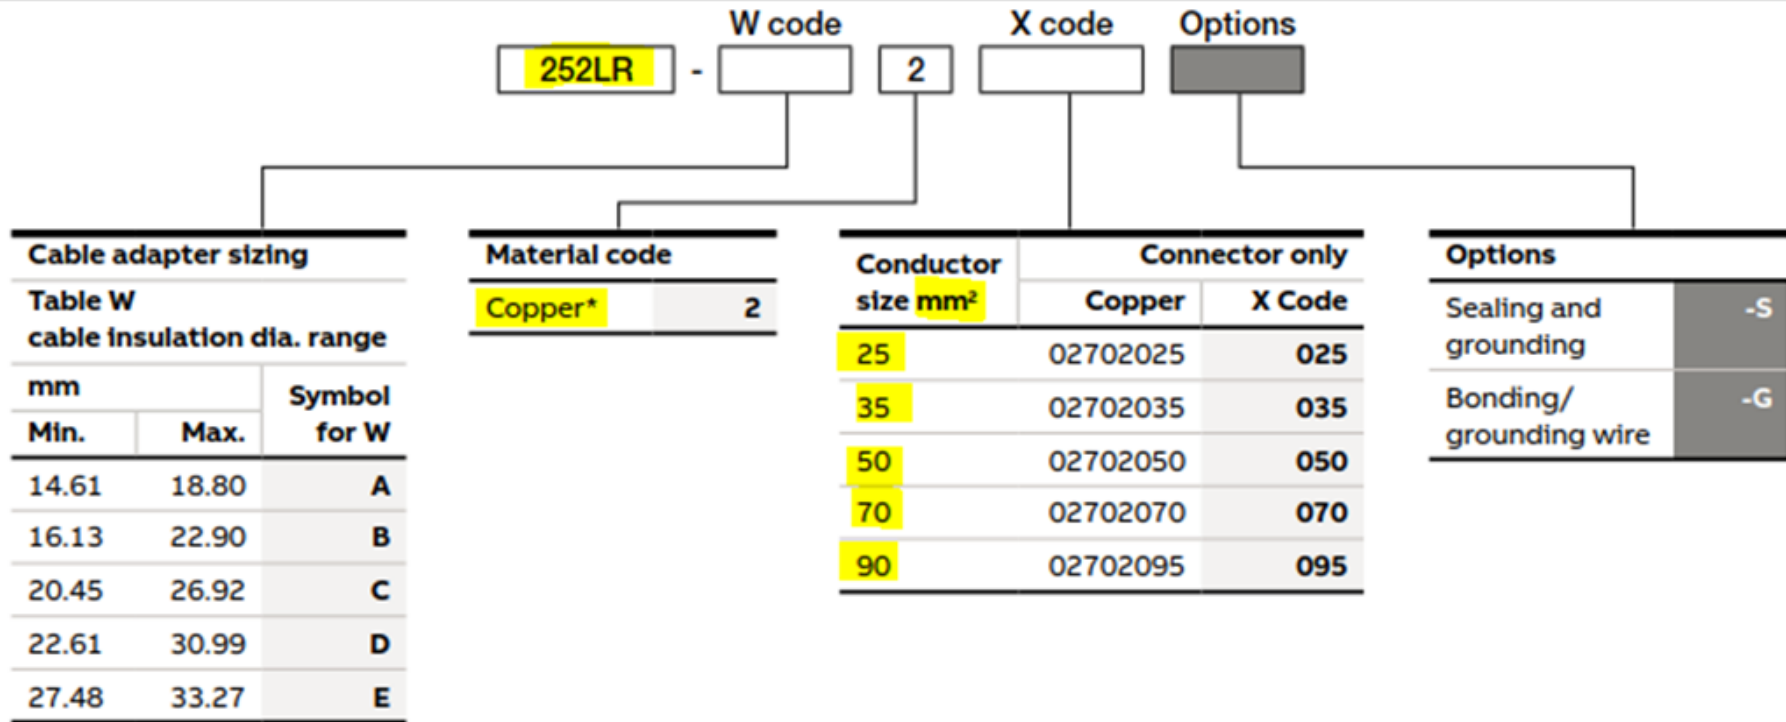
W code X code Options

252LR - 2

Cable adapter sizing

Table W
cable insulation dia. range

| mm | | Symbol |
|---|---|---|
| Min. | Max. | for W |
| 14.61 | 18.80 | A |
| 16.13 | 22.90 | B |
| 20.45 | 26.92 | C |
| 22.61 | 30.99 | D |
| 27.48 | 33.27 | E |

Material code

| Copper* | 2 |
|---|---|

| Conductor size $mm^2$ | Connector only Copper | X Code |
|---|---|---|
| 25 | 02702025 | 025 |
| 35 | 02702035 | 035 |
| 50 | 02702050 | 050 |
| 70 | 02702070 | 070 |
| 90 | 02702095 | 095 |

Options

| Sealing and grounding | -S |
|---|---|
| Bonding/ grounding wire | -G |